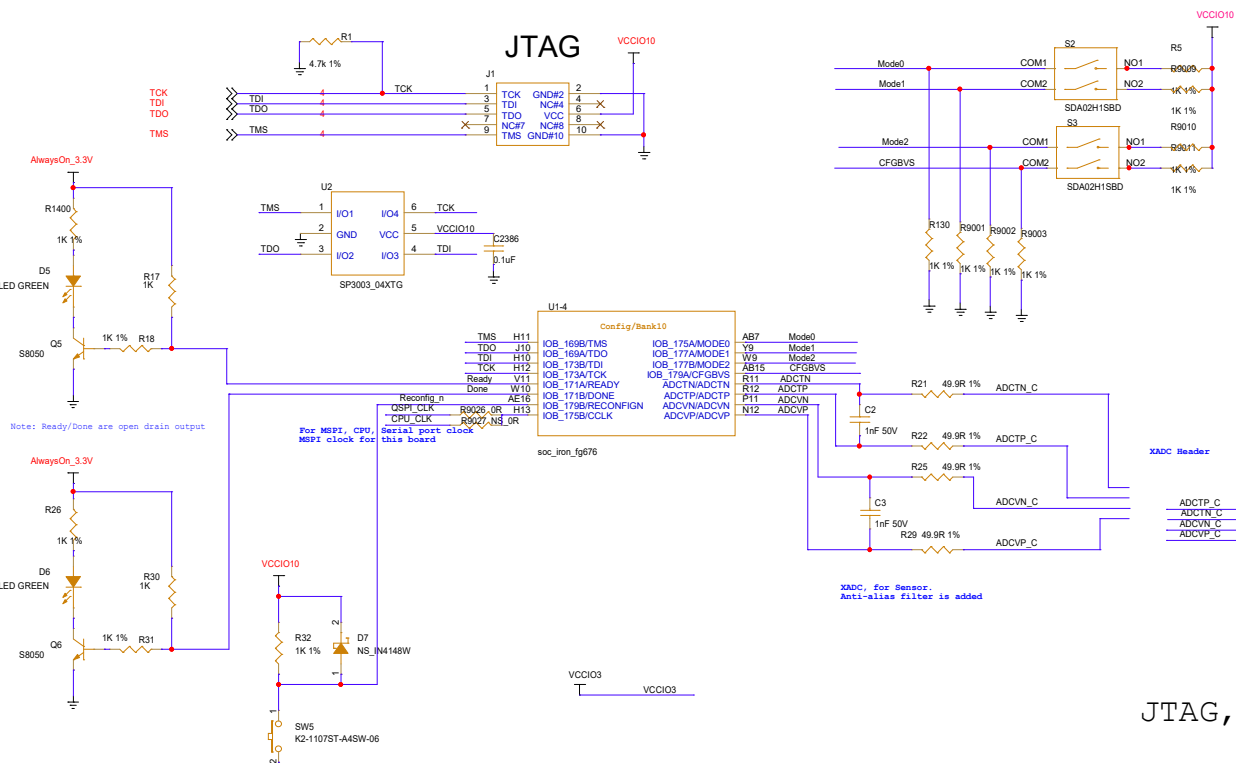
JTAG

R1
4.7k 1%
VCCIO10
TCK
TDI
TDO
TMS
TDI 4
TDO 4
TMS 4
4
TCK
J1
1 TCK GND#2 2
3 TDI NC#4 4
5 TDO VCC 6
7 NC#7 NC#8 8
9 TMS GND#10 10

U2
TMS 1 I/O1 I/O4 6 TCK
2 GND VCC 5 VCCIO10
TDO 3 I/O2 I/O3 4 TDI
SP3003_04XTG
C2386
0.1uF

AlwaysOn_3.3V
R1400
1K 1%
D5
LED GREEN
R17
1K
Q5
S8050
1K 1% R18

Note: Ready/Done are open drain output

U1-4
Config/Bank10
TMS H11 IOB_169B/TMS
TDO J10 IOB_169A/TDO
TDI H10 IOB_173B/TDI
TCK H12 IOB_173A/TCK
Ready V11 IOB_171A/READY
Done W10 IOB_171B/DONE
Reconfig_n AE16 IOB_179B/RECONFIGN
QSPI_CLK R9026 0R H13 IOB_175B/CCLK
CPU_CLK R9027 NS 0R
IOB_175A/MODE0 AB7 Mode0
IOB_177A/MODE1 Y9 Mode1
IOB_177B/MODE2 W9 Mode2
IOB_179A/CFGBVS AB15 CFGBVS
ADCTN/ADCTN R11 ADCTN
ADCTP/ADCTP R12 ADCTP
ADCVN/ADCVN P11 ADCVN
ADCVP/ADCVP N12 ADCVP
soc_iron_fg676

For MSPI, CPU, Serial port clock
MSPI clock for this board

AlwaysOn_3.3V
R26
1K 1%
D6
LED GREEN
R30
1K
Q6
S8050
1K 1% R31

VCCIO10
R32
1K 1%
D7
NS_IN4148W
2
1
SW5
K2-1107ST-A4SW-06

VCCIO3
VCCIO3

VCCIO10
S2
Mode0 COM1 NO1
Mode1 COM2 NO2
SDA02H1SBD
R5
R9009
1K 1%
1K 1%
R9010
S3
Mode2 COM1 NO1
CFGBVS COM2 NO2
SDA02H1SBD
R9011
1K 1%
R130
1K 1%
R9001
1K 1%
R9002
1K 1%
R9003
1K 1%

R21 49.9R 1%
ADCTN_C
C2
1nF 50V
R22 49.9R 1%
ADCTP_C
R25 49.9R 1%
ADCVN_C
C3
1nF 50V
R29 49.9R 1%
ADCVP_C
XADC Header
ADCTP_C
ADCTN_C
ADCVN_C
ADCVP_C

XADC, for Sensor.
Anti-alias filter is added

JTAG,